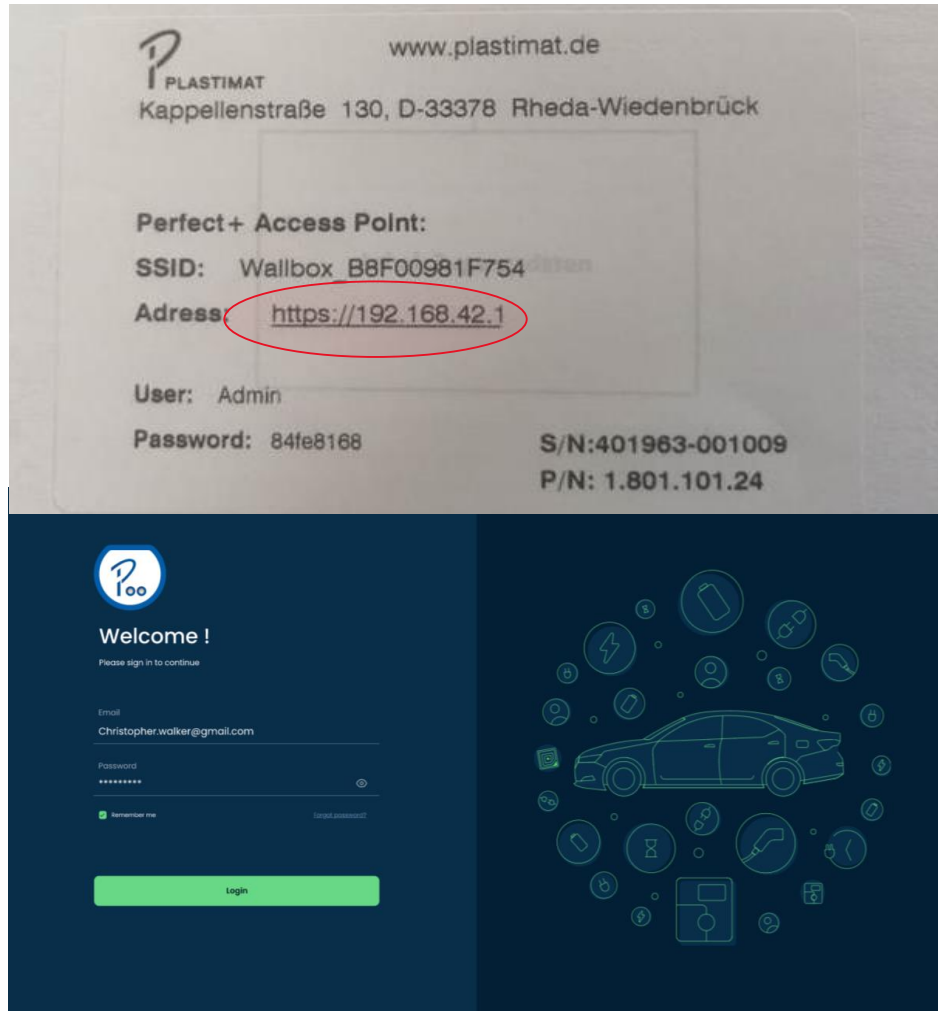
PLASTIMAT

www.plastimat.de

Kappellenstraße 130, D-33378 Rheda-Wiedenbrück

Perfect+ Access Point:

SSID: Wallbox_B8F00981F754

Adress: https://192.168.42.1

User: Admin

Password: 84fe8168

S/N:401963-001009

P/N: 1.801.101.24

Welcome !

Please sign in to continue

Email

Christopher.walker@gmail.com

Password

**********

Remember me

Forgot password?

Login